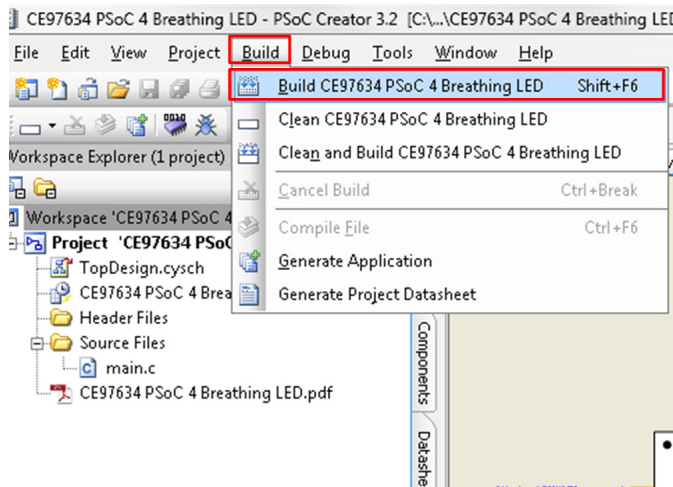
CE97634 PSoC 4 Breathing LED - PSoC Creator 3.2 [C:\...\CE97634 PSoC 4 Breathing LED

File Edit View Project Build Debug Tools Window Help

Workspace Explorer (1 project)

Workspace 'CE97634 PSoC 4

Project 'CE97634 PSoC

TopDesign.cysch

CE97634 PSoC 4 Brea

Header Files

Source Files

main.c

CE97634 PSoC 4 Breathing LED.pdf

Build CE97634 PSoC 4 Breathing LED Shift+F6

Clean CE97634 PSoC 4 Breathing LED

Clean and Build CE97634 PSoC 4 Breathing LED

Cancel Build Ctrl+Break

Compile File Ctrl+F6

Generate Application

Generate Project Datasheet

Components

Datashe